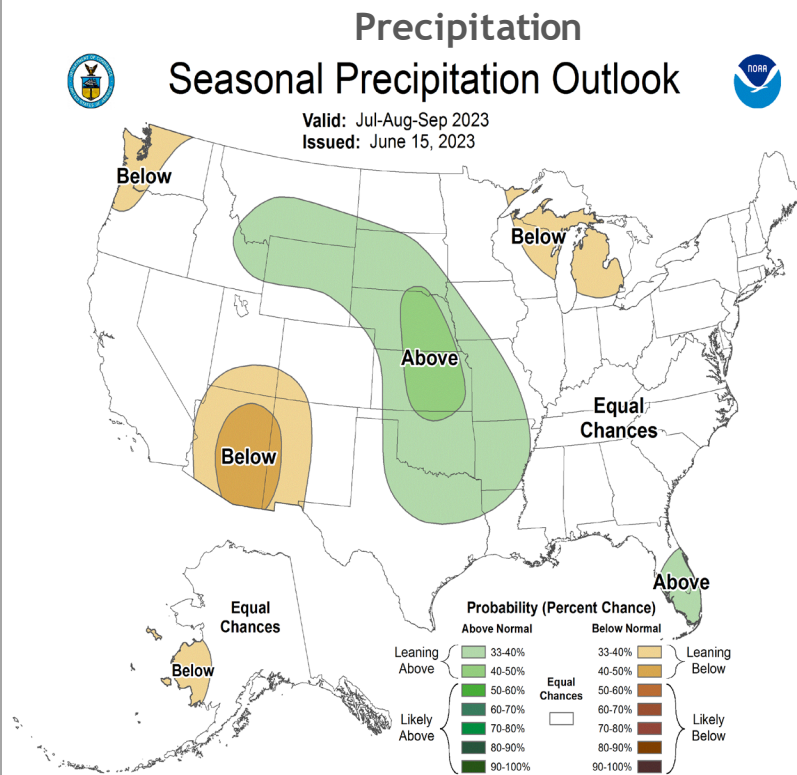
Precipitation

Seasonal Precipitation Outlook

Valid: Jul-Aug-Sep 2023
Issued: June 15, 2023

NOAA

Below

Below

Above

Below

Equal Chances

Above

Equal Chances

Below

Probability (Percent Chance)

| | Above Normal | | Below Normal | |
|---|---|---|---|---|
| Leaning Above | 33-40% | Equal Chances | 33-40% | Leaning Below |
| | 40-50% | | 40-50% | |
| Likely Above | 50-60% | | 50-60% | Likely Below |
| | 60-70% | | 60-70% | |
| | 70-80% | | 70-80% | |
| | 80-90% | | 80-90% | |
| | 90-100% | | 90-100% | |